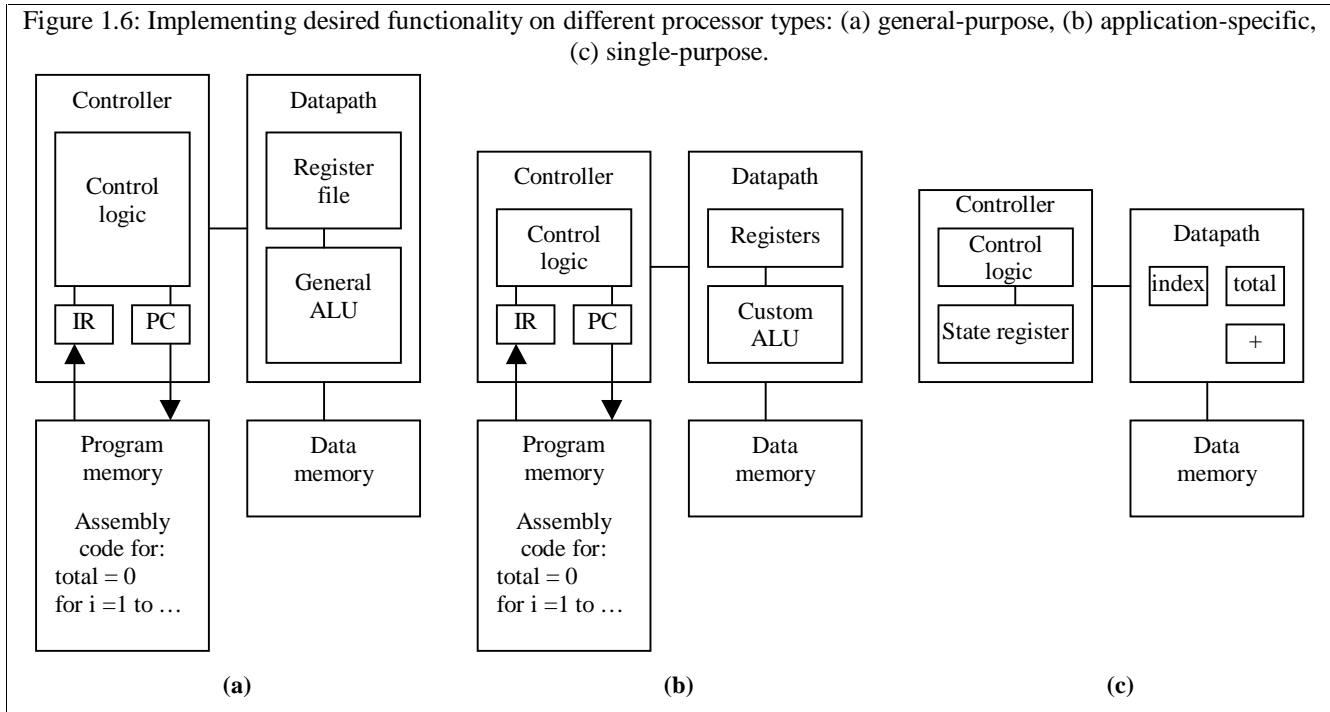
Figure 1.6: Implementing desired functionality on different processor types: (a) general-purpose, (b) application-specific, (c) single-purpose.

Controller

Control logic

IR

PC

Datapath

Register file

General ALU

Program memory

Assembly code for:
total = 0
for i =1 to …

Data memory

(a)

Controller

Control logic

IR

PC

Datapath

Registers

Custom ALU

Program memory

Assembly code for:
total = 0
for i =1 to …

Data memory

(b)

Controller

Control logic

State register

Datapath

index

total

+

Data memory

(c)